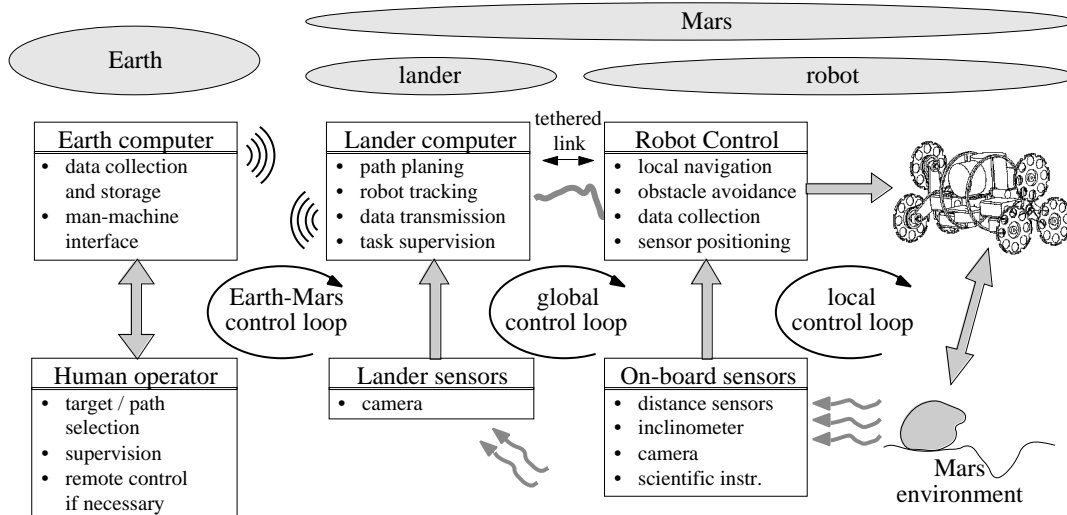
Mars

Earth

lander

robot

Earth computer
- data collection and storage
- man-machine interface

Lander computer
- path planing
- robot tracking
- data transmission
- task supervision

tethered link

Robot Control
- local navigation
- obstacle avoidance
- data collection
- sensor positioning

Earth-Mars control loop

global control loop

local control loop

Human operator
- target / path selection
- supervision
- remote control if necessary

Lander sensors
- camera

On-board sensors
- distance sensors
- inclinometer
- camera
- scientific instr.

Mars environment